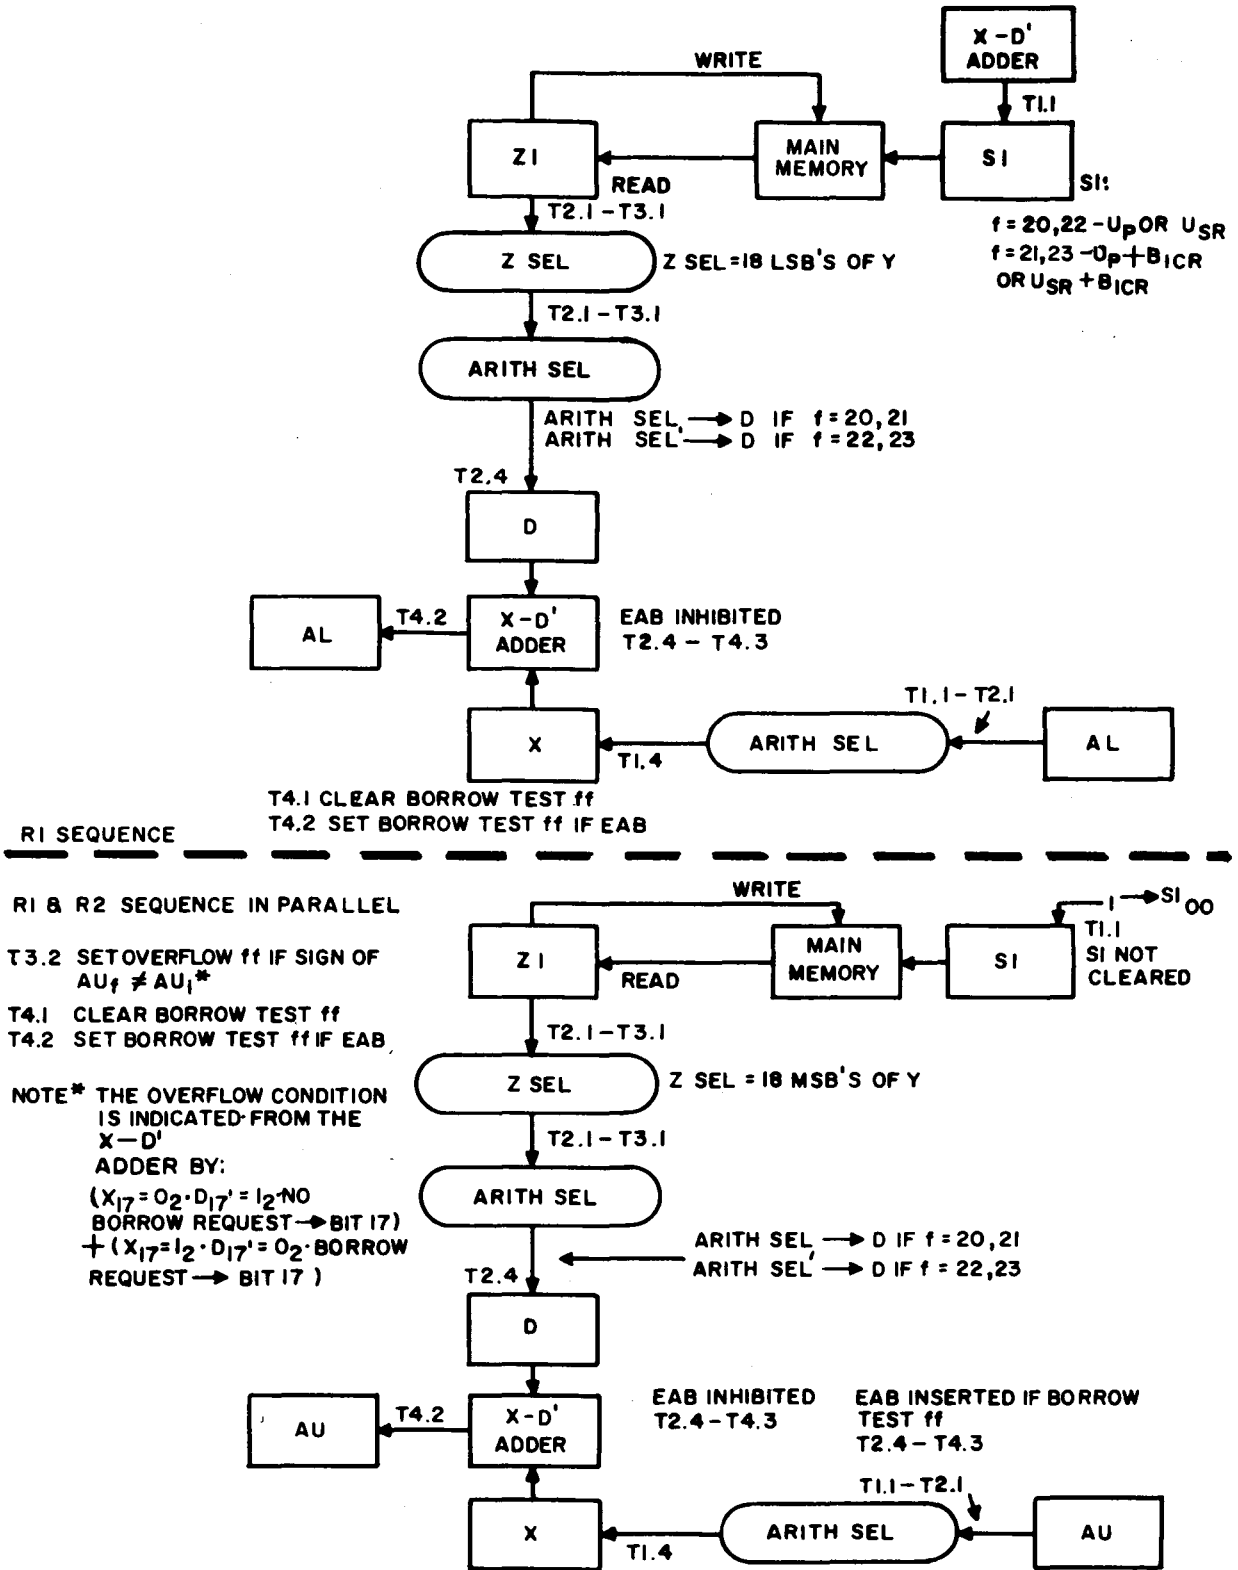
X - D'
ADDER

WRITE

T1.1

Z1

MAIN MEMORY

S1

READ

S1:

T2.1 - T3.1

f = 20,22 - $U_P$ OR $U_{SR}$
f = 21,23 - $U_P + B_{ICR}$ OR $U_{SR} + B_{ICR}$

Z SEL

Z SEL = 18 LSB'S OF Y

T2.1 - T3.1

ARITH SEL

ARITH SEL → D IF f = 20, 21
ARITH SEL' → D IF f = 22, 23

T2.4

D

AL

T4.2

X - D'
ADDER

EAB INHIBITED
T2.4 - T4.3

T1.1 - T2.1

X

T1.4

ARITH SEL

AL

T4.1 CLEAR BORROW TEST ff
T4.2 SET BORROW TEST ff IF EAB

R1 SEQUENCE

R1 & R2 SEQUENCE IN PARALLEL

T3.2 SET OVERFLOW ff IF SIGN OF $AU_f \neq AU_1$*

T4.1 CLEAR BORROW TEST ff
T4.2 SET BORROW TEST ff IF EAB

NOTE* THE OVERFLOW CONDITION IS INDICATED FROM THE X - D' ADDER BY:
($X_{17} = 0_2 \cdot D_{17}' = 1_2 \cdot$ NO BORROW REQUEST → BIT 17) + ($X_{17} = 1_2 \cdot D_{17}' = 0_2 \cdot$ BORROW REQUEST → BIT 17 )

WRITE

1 → $SI_{00}$

Z1

MAIN MEMORY

S1

T1.1
S1 NOT CLEARED

READ

T2.1 - T3.1

Z SEL

Z SEL = 18 MSB'S OF Y

T2.1 - T3.1

ARITH SEL

ARITH SEL → D IF f = 20, 21
ARITH SEL' → D IF f = 22, 23

T2.4

D

AU

T4.2

X - D'
ADDER

EAB INHIBITED
T2.4 - T4.3

EAB INSERTED IF BORROW TEST ff
T2.4 - T4.3

T1.1 - T2.1

X

T1.4

ARITH SEL

AU